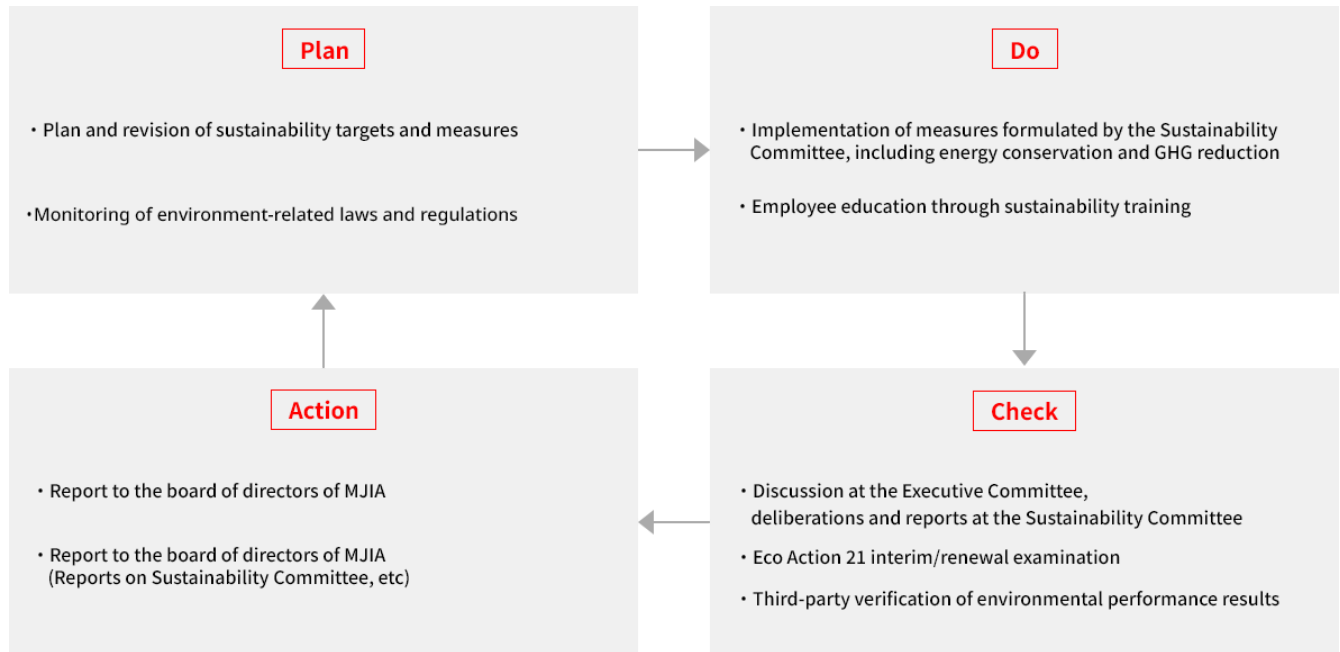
Plan

・Plan and revision of sustainability targets and measures

・Monitoring of environment-related laws and regulations

Do

・Implementation of measures formulated by the Sustainability Committee, including energy conservation and GHG reduction

・Employee education through sustainability training

Check

・Discussion at the Executive Committee, deliberations and reports at the Sustainability Committee

・Eco Action 21 interim/renewal examination

・Third-party verification of environmental performance results

Action

・Report to the board of directors of MJIA

・Report to the board of directors of MJIA (Reports on Sustainability Committee, etc)